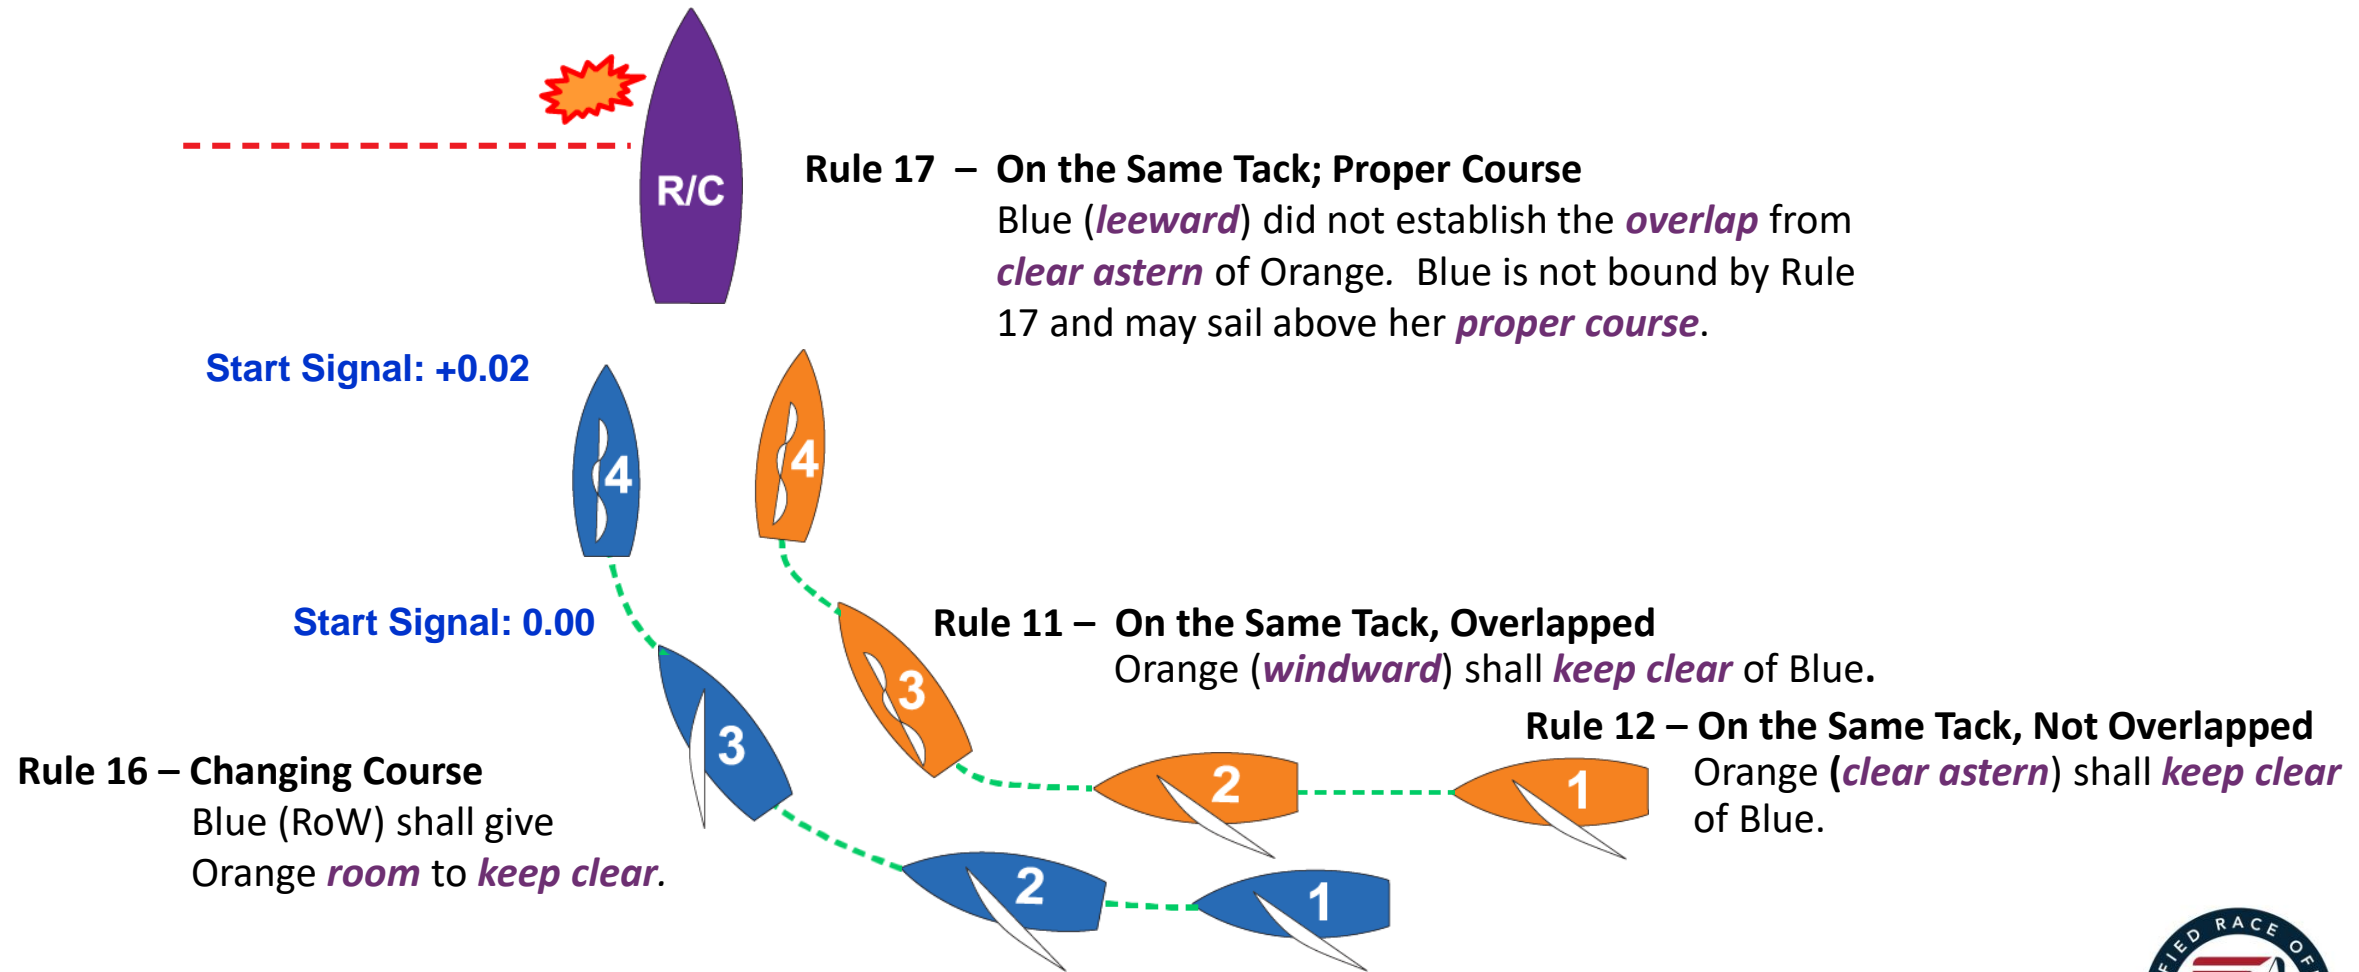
R/C

Rule 17 – On the Same Tack; Proper Course
Blue (*leeward*) did not establish the *overlap* from *clear astern* of Orange. Blue is not bound by Rule 17 and may sail above her *proper course*.

Start Signal: +0.02

4

4

Start Signal: 0.00

Rule 11 – On the Same Tack, Overlapped
Orange (*windward*) shall *keep clear* of Blue.

3

3

Rule 12 – On the Same Tack, Not Overlapped
Orange (*clear astern*) shall *keep clear* of Blue.

Rule 16 – Changing Course
Blue (RoW) shall give Orange *room* to *keep clear*.

2

1

2

1

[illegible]IED RACE OF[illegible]